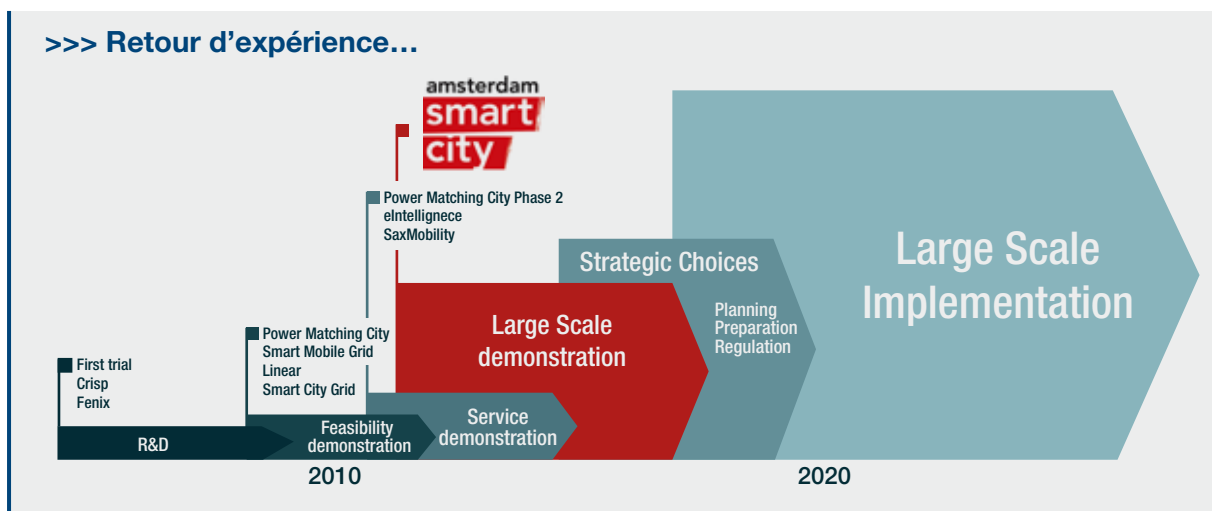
>>> Retour d'expérience…

amsterdam
smart
city

Power Matching City Phase 2
eIntellignece
SaxMobility

Strategic Choices

Large Scale Implementation

Power Matching City
Smart Mobile Grid
Linear
Smart City Grid

Large Scale demonstration

Planning
Preparation
Regulation

First trial
Crisp
Fenix

R&D

Feasibility demonstration

Service demonstration

2010

2020